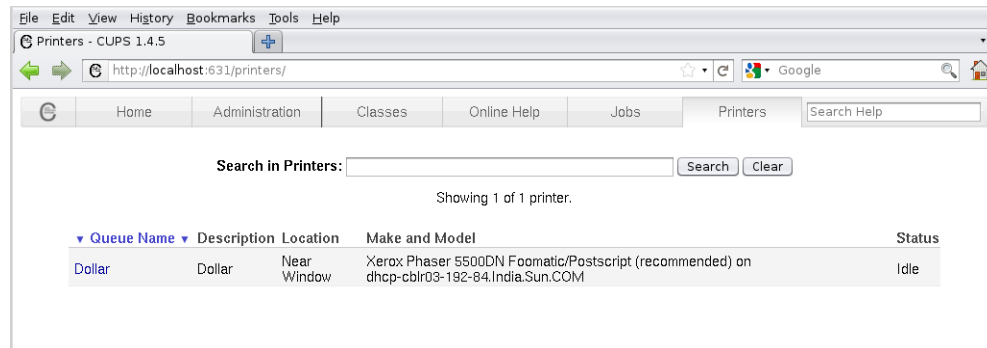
File Edit View History Bookmarks Tools Help

Printers - CUPS 1.4.5

http://localhost:631/printers/

Google

Home | Administration | Classes | Online Help | Jobs | Printers | Search Help

Search in Printers: Search Clear

Showing 1 of 1 printer.

| ▼ Queue Name ▼ | Description | Location | Make and Model | Status |
|---|---|---|---|---|
| Dollar | Dollar | Near Window | Xerox Phaser 5500DN Foomatic/Postscript (recommended) on dhcp-cblr03-192-84.India.Sun.COM | Idle |